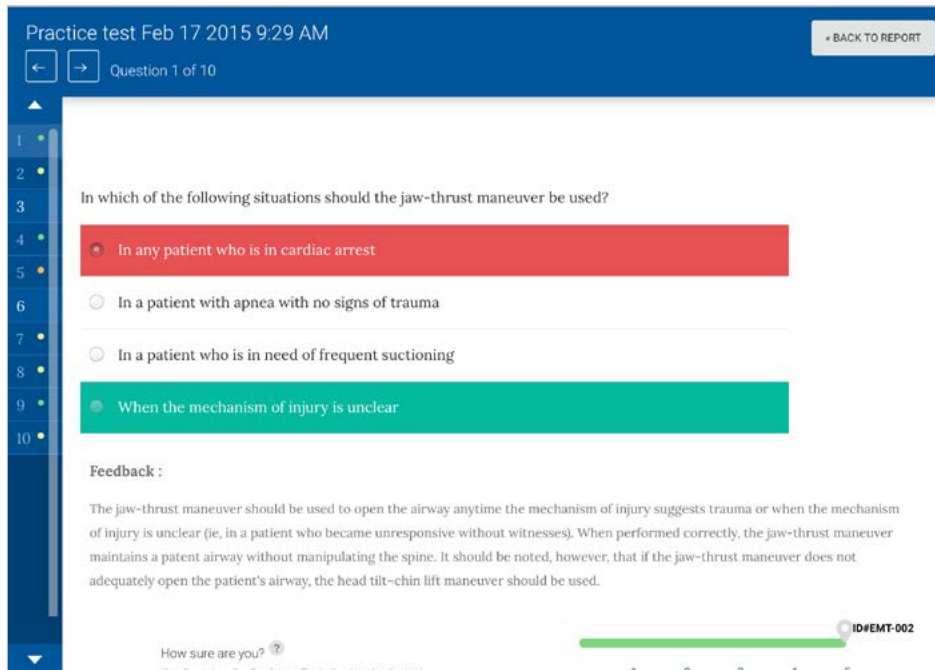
Practice test Feb 17 2015 9:29 AM

« BACK TO REPORT

← → Question 1 of 10

1
2
3
4
5
6
7
8
9
10

In which of the following situations should the jaw-thrust maneuver be used?

In any patient who is in cardiac arrest

In a patient with apnea with no signs of trauma

In a patient who is in need of frequent suctioning

When the mechanism of injury is unclear

Feedback :

The jaw-thrust maneuver should be used to open the airway anytime the mechanism of injury suggests trauma or when the mechanism of injury is unclear (ie, in a patient who became unresponsive without witnesses). When performed correctly, the jaw-thrust maneuver maintains a patent airway without manipulating the spine. It should be noted, however, that if the jaw-thrust maneuver does not adequately open the patient's airway, the head tilt-chin lift maneuver should be used.

ID#EMT-002

How sure are you? ?